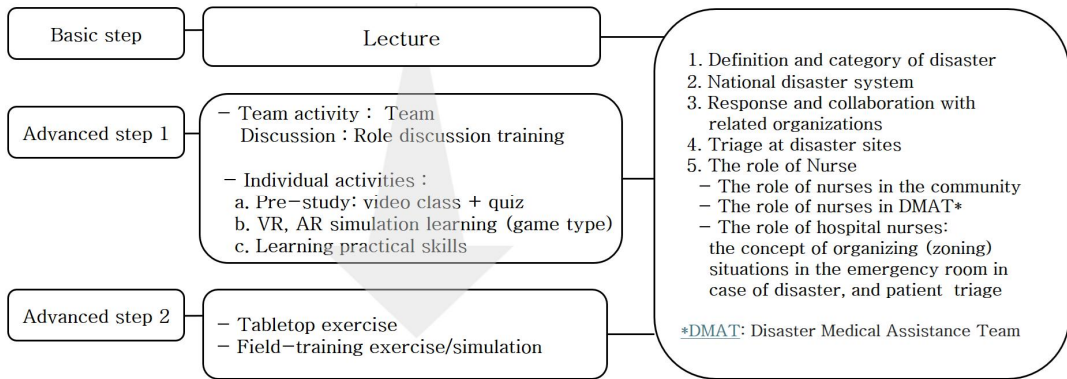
Basic step

Lecture

Advanced step 1

– Team activity : Team Discussion : Role discussion training

– Individual activities :
a. Pre–study: video class + quiz
b. VR, AR simulation learning (game type)
c. Learning practical skills

Advanced step 2

– Tabletop exercise
– Field–training exercise/simulation

1. Definition and category of disaster
2. National disaster system
3. Response and collaboration with related organizations
4. Triage at disaster sites
5. The role of Nurse
– The role of nurses in the community
– The role of nurses in DMAT*
– The role of hospital nurses: the concept of organizing (zoning) situations in the emergency room in case of disaster, and patient triage

*DMAT: Disaster Medical Assistance Team